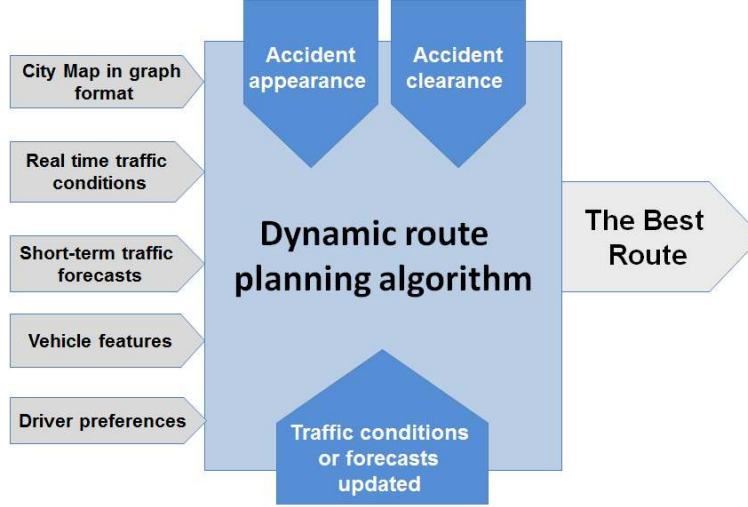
Accident appearance

Accident clearance

City Map in graph format

Real time traffic conditions

Short-term traffic forecasts

Vehicle features

Driver preferences

Dynamic route planning algorithm

The Best Route

Traffic conditions or forecasts updated